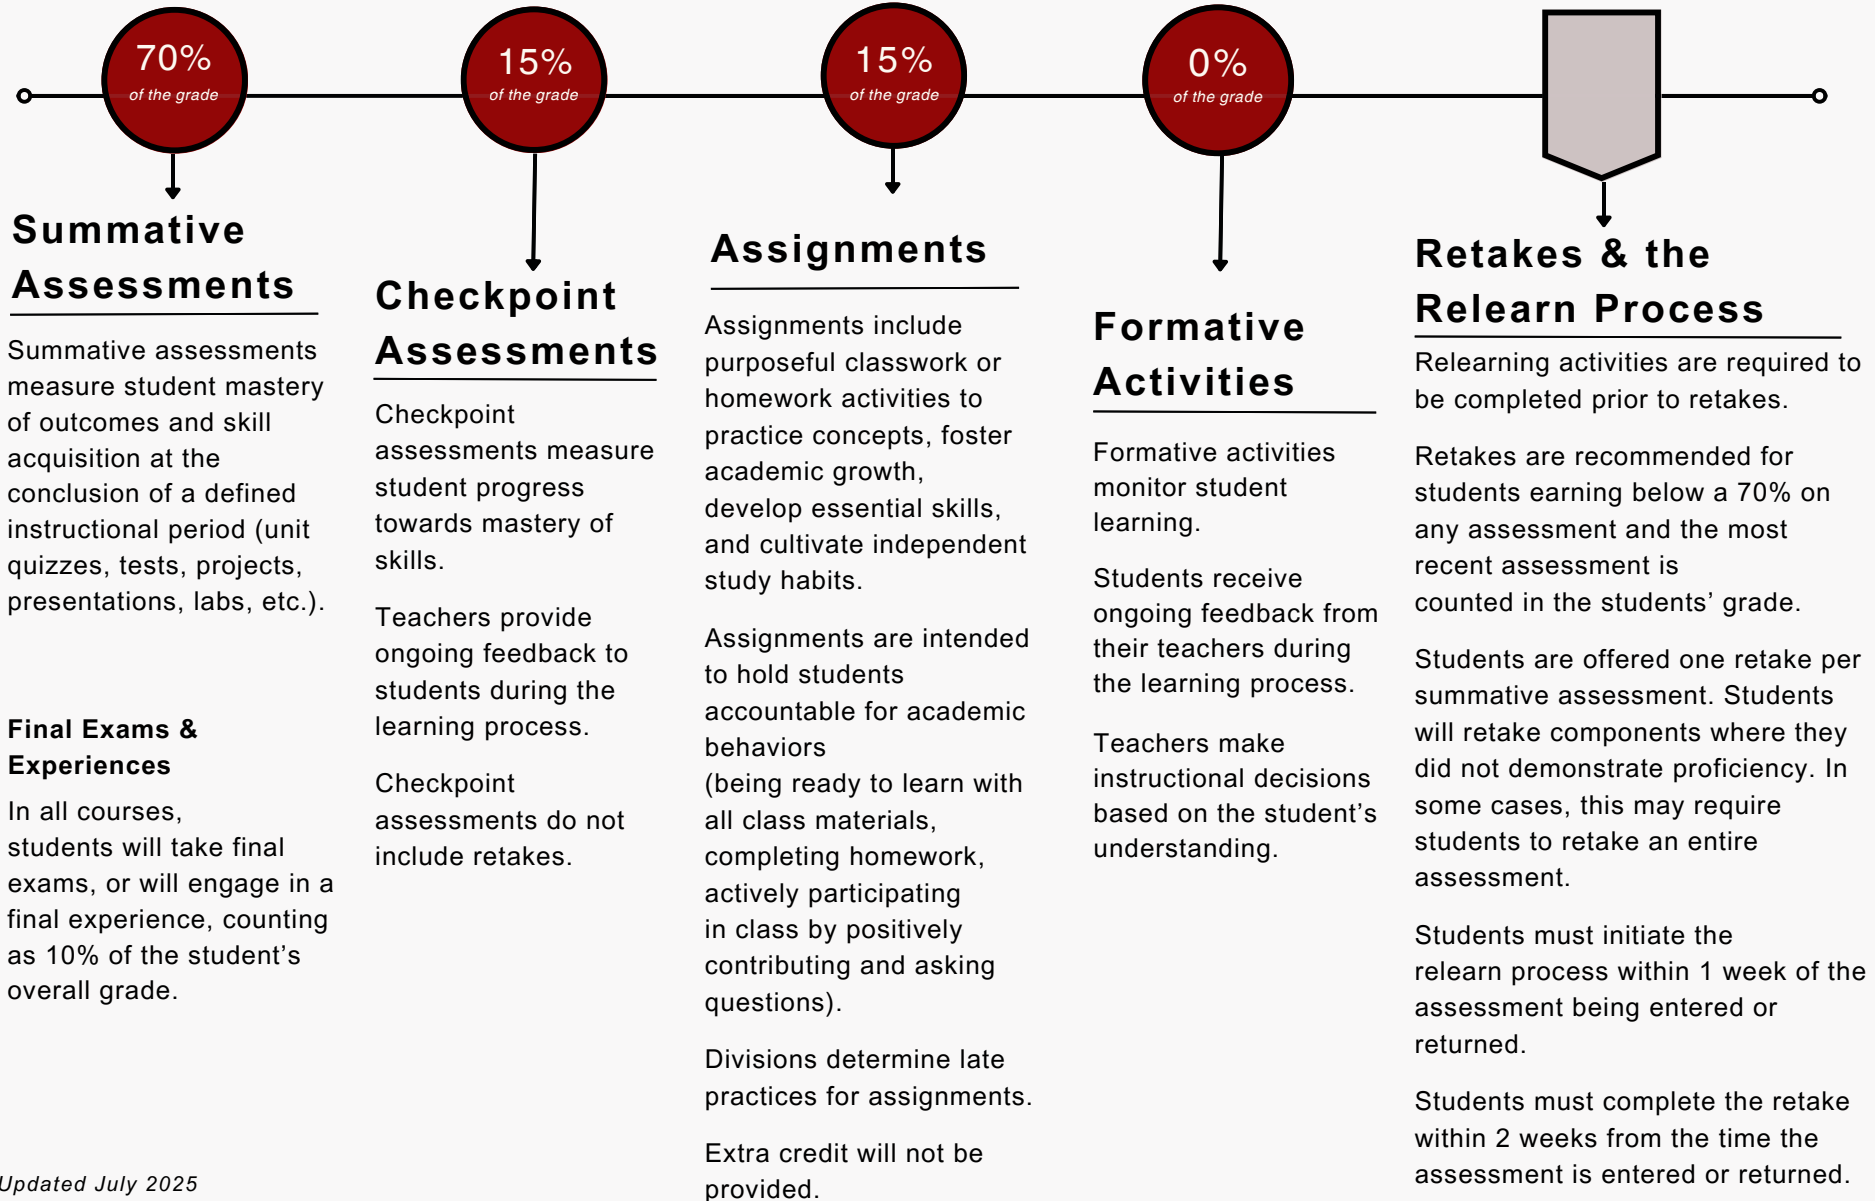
70%
of the grade

15%
of the grade

15%
of the grade

0%
of the grade

Summative Assessments

Summative assessments measure student mastery of outcomes and skill acquisition at the conclusion of a defined instructional period (unit quizzes, tests, projects, presentations, labs, etc.).

Final Exams & Experiences

In all courses, students will take final exams, or will engage in a final experience, counting as 10% of the student's overall grade.

Checkpoint Assessments

Checkpoint assessments measure student progress towards mastery of skills.

Teachers provide ongoing feedback to students during the learning process.

Checkpoint assessments do not include retakes.

Assignments

Assignments include purposeful classwork or homework activities to practice concepts, foster academic growth, develop essential skills, and cultivate independent study habits.

Assignments are intended to hold students accountable for academic behaviors (being ready to learn with all class materials, completing homework, actively participating in class by positively contributing and asking questions).

Divisions determine late practices for assignments.

Extra credit will not be provided.

Formative Activities

Formative activities monitor student learning.

Students receive ongoing feedback from their teachers during the learning process.

Teachers make instructional decisions based on the student's understanding.

Retakes & the Relearn Process

Relearning activities are required to be completed prior to retakes.

Retakes are recommended for students earning below a 70% on any assessment and the most recent assessment is counted in the students' grade.

Students are offered one retake per summative assessment. Students will retake components where they did not demonstrate proficiency. In some cases, this may require students to retake an entire assessment.

Students must initiate the relearn process within 1 week of the assessment being entered or returned.

Students must complete the retake within 2 weeks from the time the assessment is entered or returned.

Updated July 2025